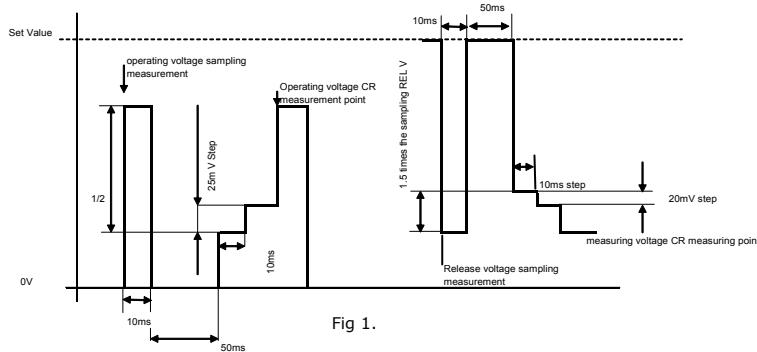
Set Value

operating voltage sampling measurement

Operating voltage CR measurement point

25m V Step

1/2

10ms

0V

10ms

50ms

10ms

50ms

1.5 times the sampling REL V

10ms step

20mV step

measuring voltage CR measuring poin

Release voltage sampling measurement

Fig 1.